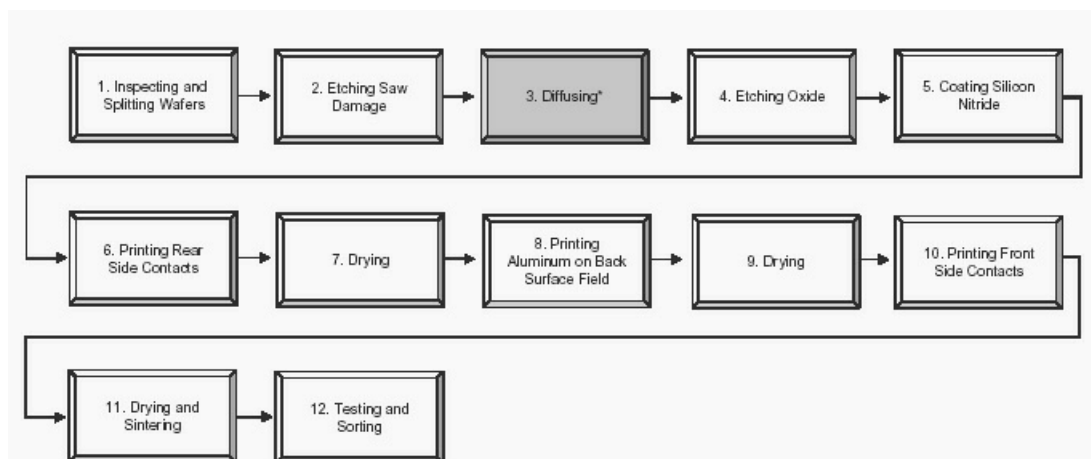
1. Inspecting and Splitting Wafers

2. Etching Saw Damage

3. Diffusing*

4. Etching Oxide

5. Coating Silicon Nitride

6. Printing Rear Side Contacts

7. Drying

8. Printing Aluminum on Back Surface Field

9. Drying

10. Printing Front Side Contacts

11. Drying and Sintering

12. Testing and Sorting